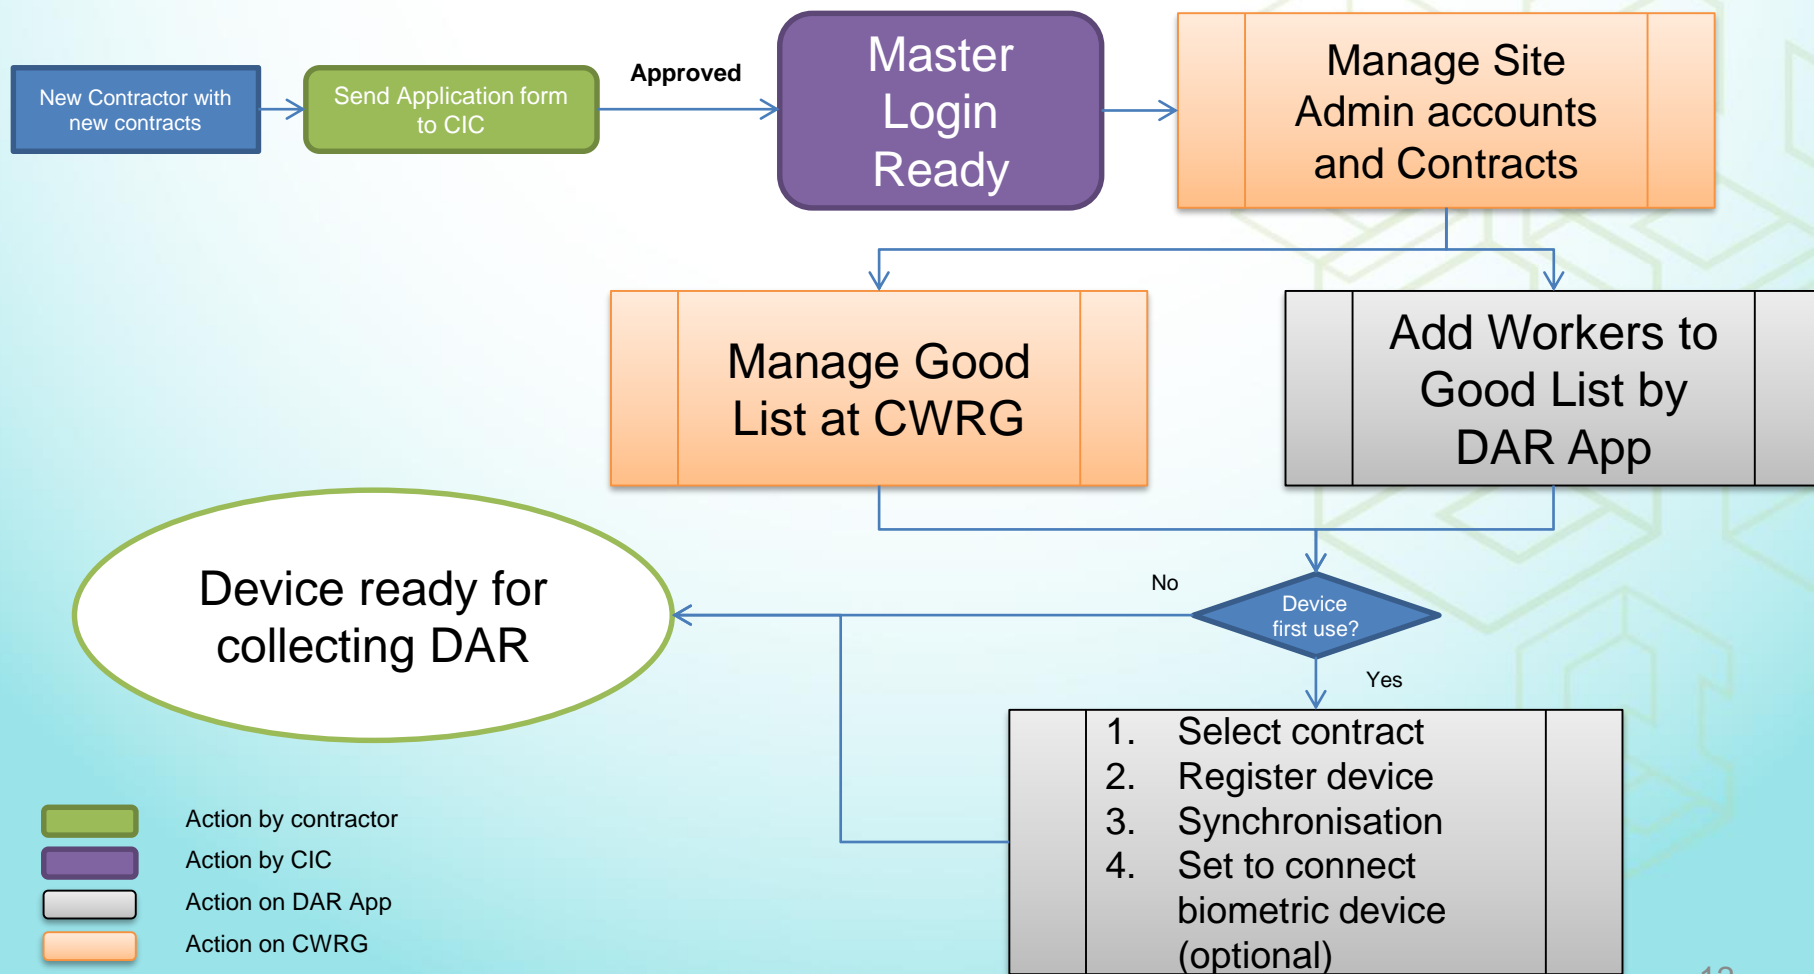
New Contractor with new contracts

Send Application form to CIC

Approved

Master Login Ready

Manage Site Admin accounts and Contracts

Manage Good List at CWRG

Add Workers to Good List by DAR App

Device ready for collecting DAR

No

Device first use?

Yes

1. Select contract
2. Register device
3. Synchronisation
4. Set to connect biometric device (optional)

Action by contractor
Action by CIC
Action on DAR App
Action on CWRG

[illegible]